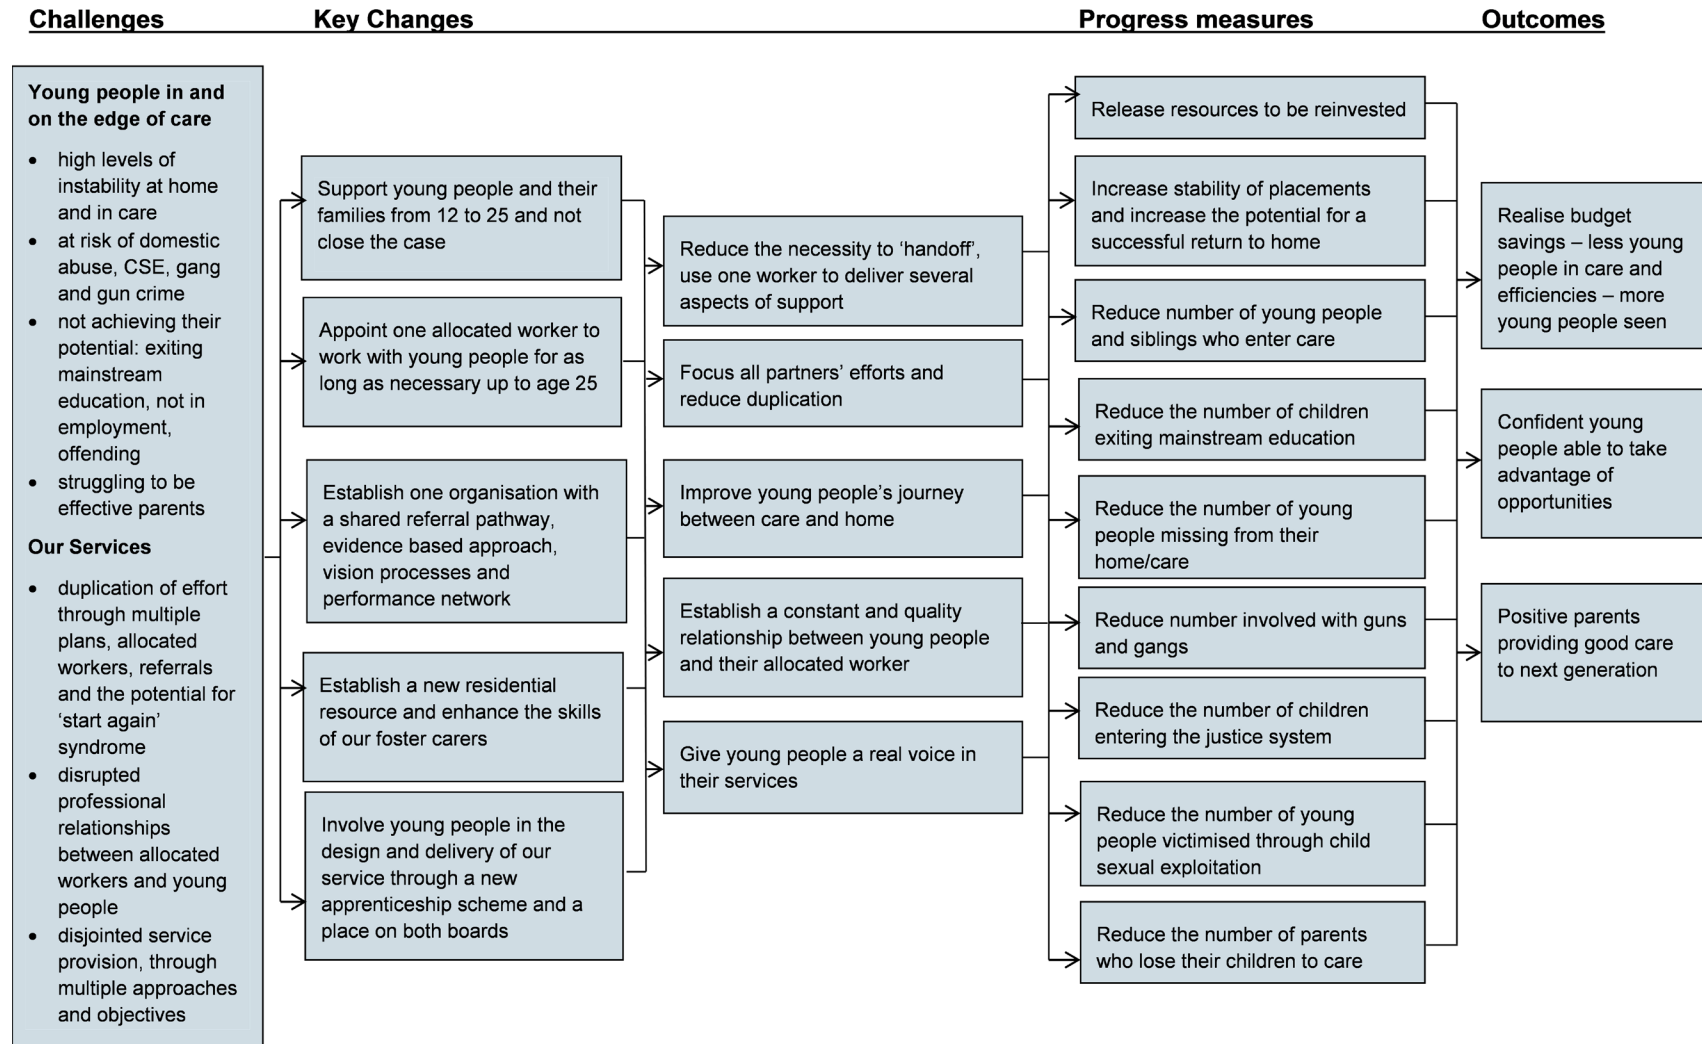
Challenges

Key Changes

Progress measures

Outcomes

Young people in and on the edge of care

- high levels of instability at home and in care
- at risk of domestic abuse, CSE, gang and gun crime
- not achieving their potential: exiting mainstream education, not in employment, offending
- struggling to be effective parents

Our Services

- duplication of effort through multiple plans, allocated workers, referrals and the potential for 'start again' syndrome
- disrupted professional relationships between allocated workers and young people
- disjointed service provision, through multiple approaches and objectives

Support young people and their families from 12 to 25 and not close the case

Appoint one allocated worker to work with young people for as long as necessary up to age 25

Establish one organisation with a shared referral pathway, evidence based approach, vision processes and performance network

Establish a new residential resource and enhance the skills of our foster carers

Involve young people in the design and delivery of our service through a new apprenticeship scheme and a place on both boards

Reduce the necessity to 'handoff', use one worker to deliver several aspects of support

Focus all partners' efforts and reduce duplication

Improve young people's journey between care and home

Establish a constant and quality relationship between young people and their allocated worker

Give young people a real voice in their services

Release resources to be reinvested

Increase stability of placements and increase the potential for a successful return to home

Reduce number of young people and siblings who enter care

Reduce the number of children exiting mainstream education

Reduce the number of young people missing from their home/care

Reduce number involved with guns and gangs

Reduce the number of children entering the justice system

Reduce the number of young people victimised through child sexual exploitation

Reduce the number of parents who lose their children to care

Realise budget savings – less young people in care and efficiencies – more young people seen

Confident young people able to take advantage of opportunities

Positive parents providing good care to next generation